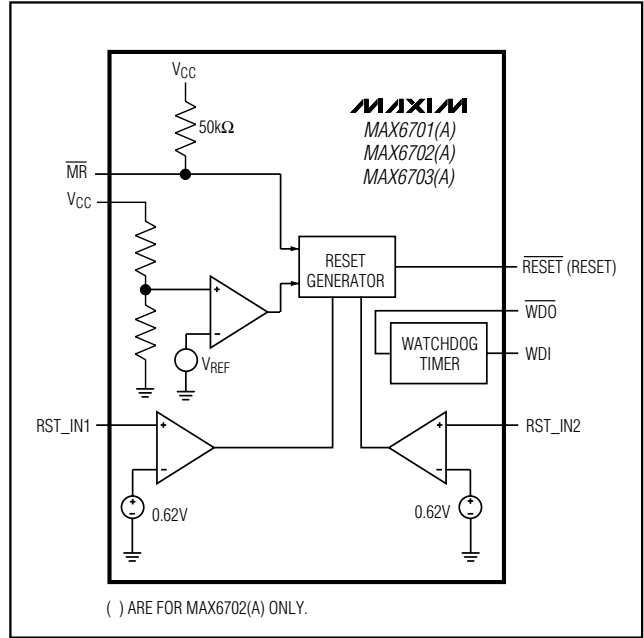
$V_{CC}$

50kΩ

MAXIM
MAX6701(A)
MAX6702(A)
MAX6703(A)

$\overline{MR}$

$V_{CC}$

+

-

$V_{REF}$

RESET GENERATOR

$\overline{RESET}$ (RESET)

$\overline{WDO}$

WATCHDOG TIMER

WDI

RST_IN1

+

-

0.62V

RST_IN2

+

-

0.62V

( ) ARE FOR MAX6702(A) ONLY.